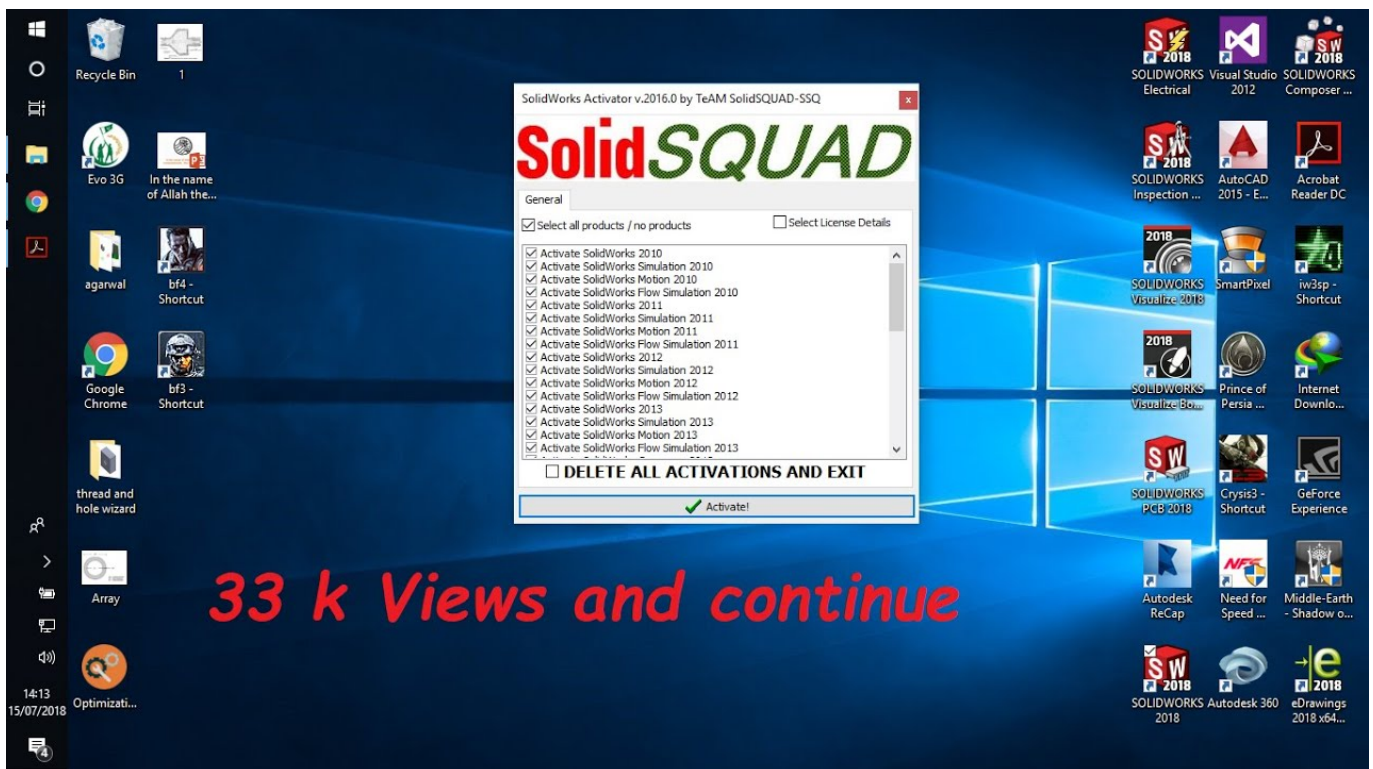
Recycle Bin

1

Evo 3G

In the name of Allah the...

agarwal

bf4 - Shortcut

Google Chrome

bf3 - Shortcut

thread and hole wizard

Array

Optimizati...

14:13
15/07/2018

4

SolidWorks Activator v.2016.0 by TeAM SolidSQUAD-SSQ

x

SolidSQUAD

General

Select all products / no products

Select License Details

Activate SolidWorks 2010
Activate SolidWorks Simulation 2010
Activate SolidWorks Motion 2010
Activate SolidWorks Flow Simulation 2010
Activate SolidWorks 2011
Activate SolidWorks Simulation 2011
Activate SolidWorks Motion 2011
Activate SolidWorks Flow Simulation 2011
Activate SolidWorks 2012
Activate SolidWorks Simulation 2012
Activate SolidWorks Motion 2012
Activate SolidWorks Flow Simulation 2012
Activate SolidWorks 2013
Activate SolidWorks Simulation 2013
Activate SolidWorks Motion 2013
Activate SolidWorks Flow Simulation 2013

DELETE ALL ACTIVATIONS AND EXIT

Activate!

33 k Views and continue

2018
SOLIDWORKS Electrical

Visual Studio 2012

2018
SOLIDWORKS Composer ...

2018
SOLIDWORKS Inspection ...

AutoCAD 2015 - E...

Acrobat Reader DC

2018
SOLIDWORKS Visualize 2018

SmartPixel

iw3sp - Shortcut

2018
SOLIDWORKS Visualize Bo...

Prince of Persia ...

Internet Downlo...

SOLIDWORKS PCB 2018

Crysis3 - Shortcut

GeForce Experience

Autodesk ReCap

Need for Speed ...

Middle-Earth - Shadow o...

2018
SOLIDWORKS 2018

Autodesk 360

2018
eDrawings 2018 x64...